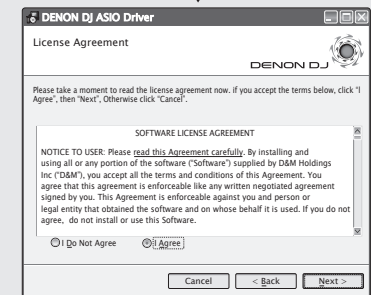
DENON DJ ASIO Driver

License Agreement

DENON DJ

Please take a moment to read the license agreement now. if you accept the terms below, click "I Agree", then "Next", Otherwise click "Cancel".

SOFTWARE LICENSE AGREEMENT

NOTICE TO USER: Please read this Agreement carefully. By installing and using all or any portion of the software ("Software") supplied by D&M Holdings Inc ("D&M"), you accept all the terms and conditions of this Agreement. You agree that this agreement is enforceable like any written negotiated agreement signed by you. This Agreement is enforceable against you and person or legal entity that obtained the software and on whose behalf it is used. If you do not agree, do not install or use this Software.

I Do Not Agree

I Agree

Cancel

< Back

Next >